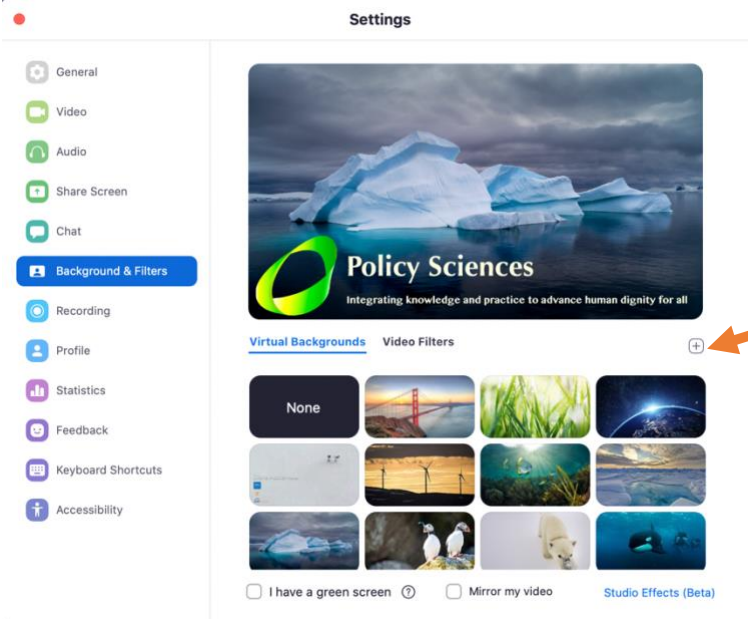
Settings

General
Video
Audio
Share Screen
Chat
Background & Filters
Recording
Profile
Statistics
Feedback
Keyboard Shortcuts
Accessibility

Policy Sciences
Integrating knowledge and practice to advance human dignity for all

Virtual Backgrounds
Video Filters

None

I have a green screen
Mirror my video
Studio Effects (Beta)